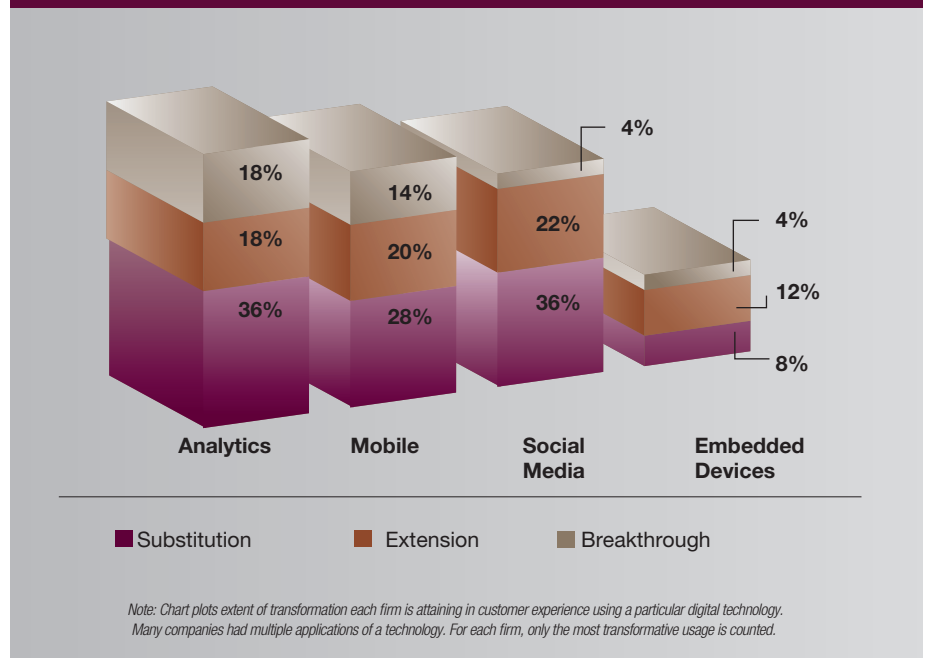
18%
18%
36%

14%
20%
28%

4%
22%
36%

4%
12%
8%

Analytics
Mobile
Social Media
Embedded Devices

Substitution
Extension
Breakthrough

Note: Chart plots extent of transformation each firm is attaining in customer experience using a particular digital technology. Many companies had multiple applications of a technology. For each firm, only the most transformative usage is counted.